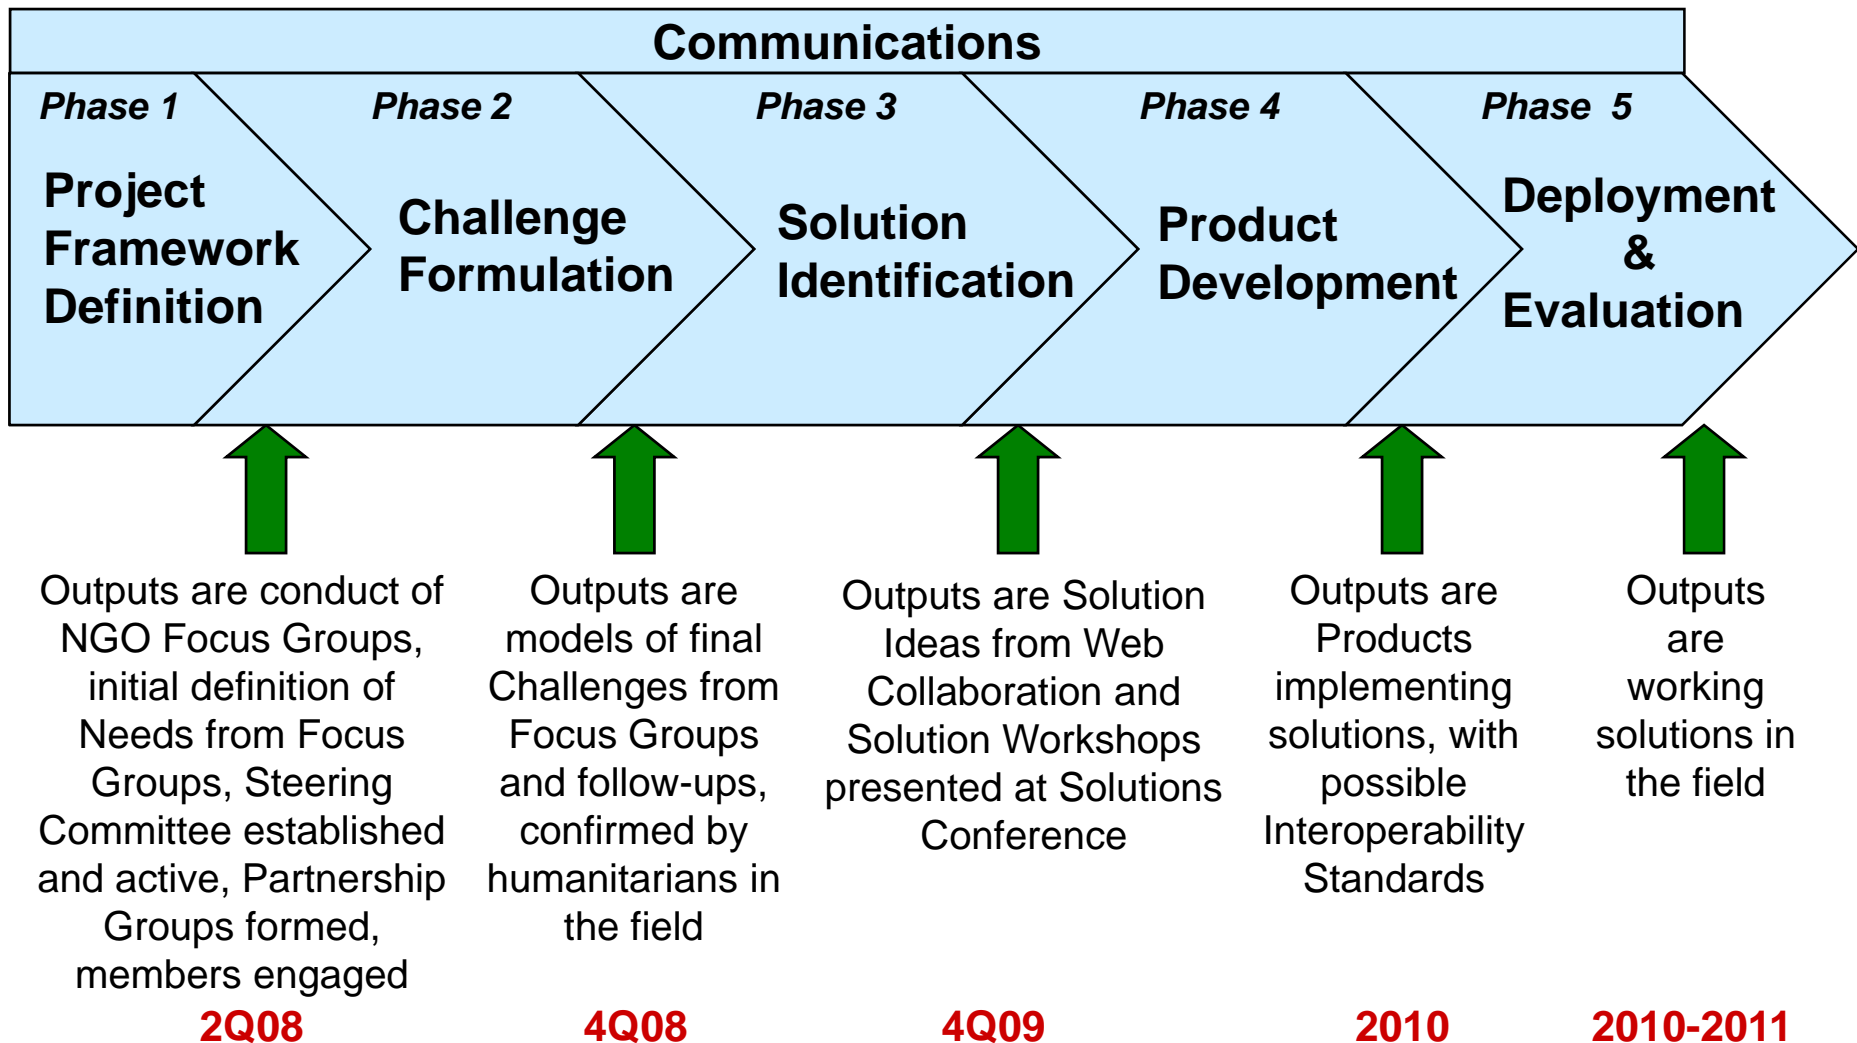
Communications

Phase 1
Project Framework Definition

Phase 2
Challenge Formulation

Phase 3
Solution Identification

Phase 4
Product Development

Phase 5
Deployment & Evaluation

Outputs are conduct of NGO Focus Groups, initial definition of Needs from Focus Groups, Steering Committee established and active, Partnership Groups formed, members engaged

2Q08

Outputs are models of final Challenges from Focus Groups and follow-ups, confirmed by humanitarians in the field

4Q08

Outputs are Solution Ideas from Web Collaboration and Solution Workshops presented at Solutions Conference

4Q09

Outputs are Products implementing solutions, with possible Interoperability Standards

2010

Outputs are working solutions in the field

2010-2011